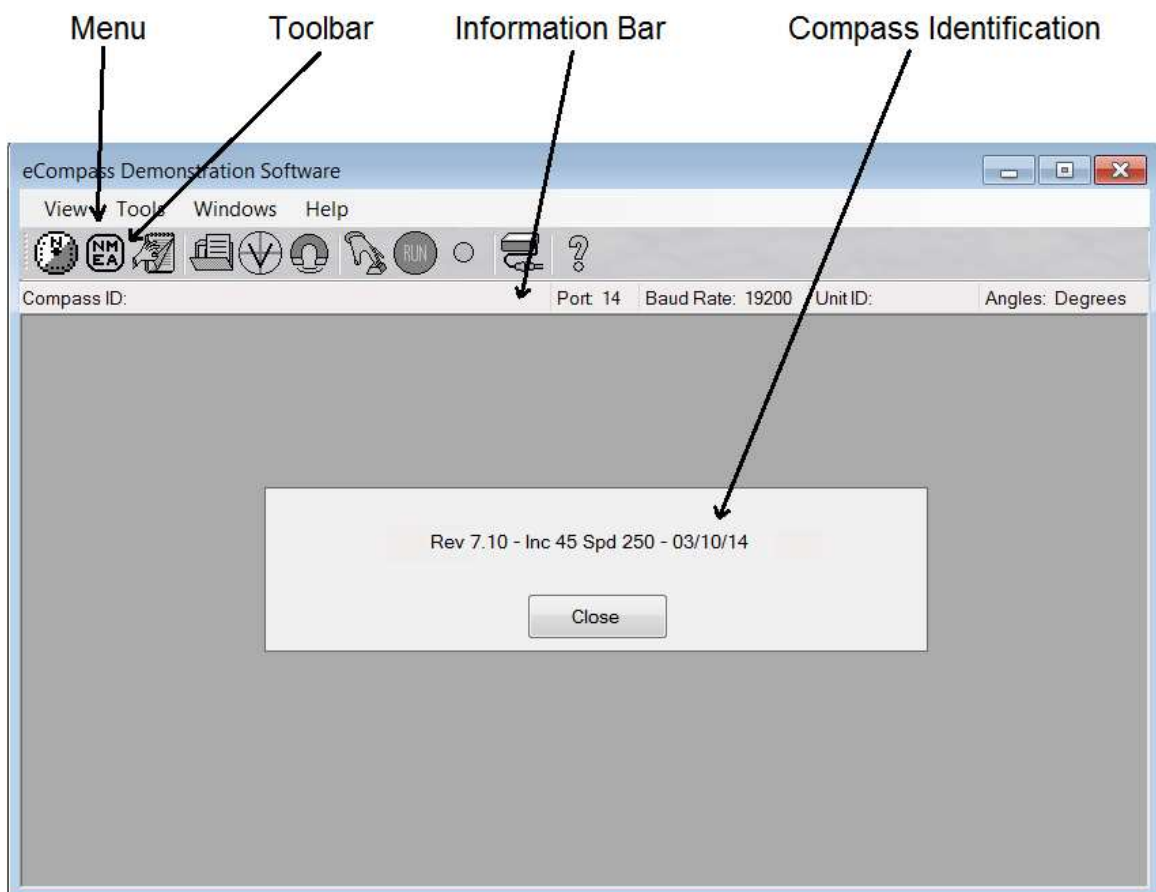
Menu Toolbar Information Bar Compass Identification

eCompass Demonstration Software

View Tools Windows Help

NMEA RUN ?

Compass ID: Port: 14 Baud Rate: 19200 Unit ID: Angles: Degrees

Rev 7.10 - Inc 45 Spd 250 - 03/10/14

Close